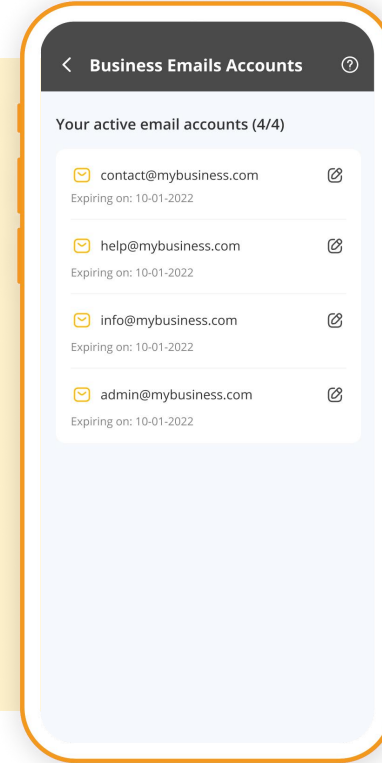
< Business Emails Accounts ?

Your active email accounts (4/4)

contact@mybusiness.com
Expiring on: 10-01-2022

help@mybusiness.com
Expiring on: 10-01-2022

info@mybusiness.com
Expiring on: 10-01-2022

admin@mybusiness.com
Expiring on: 10-01-2022